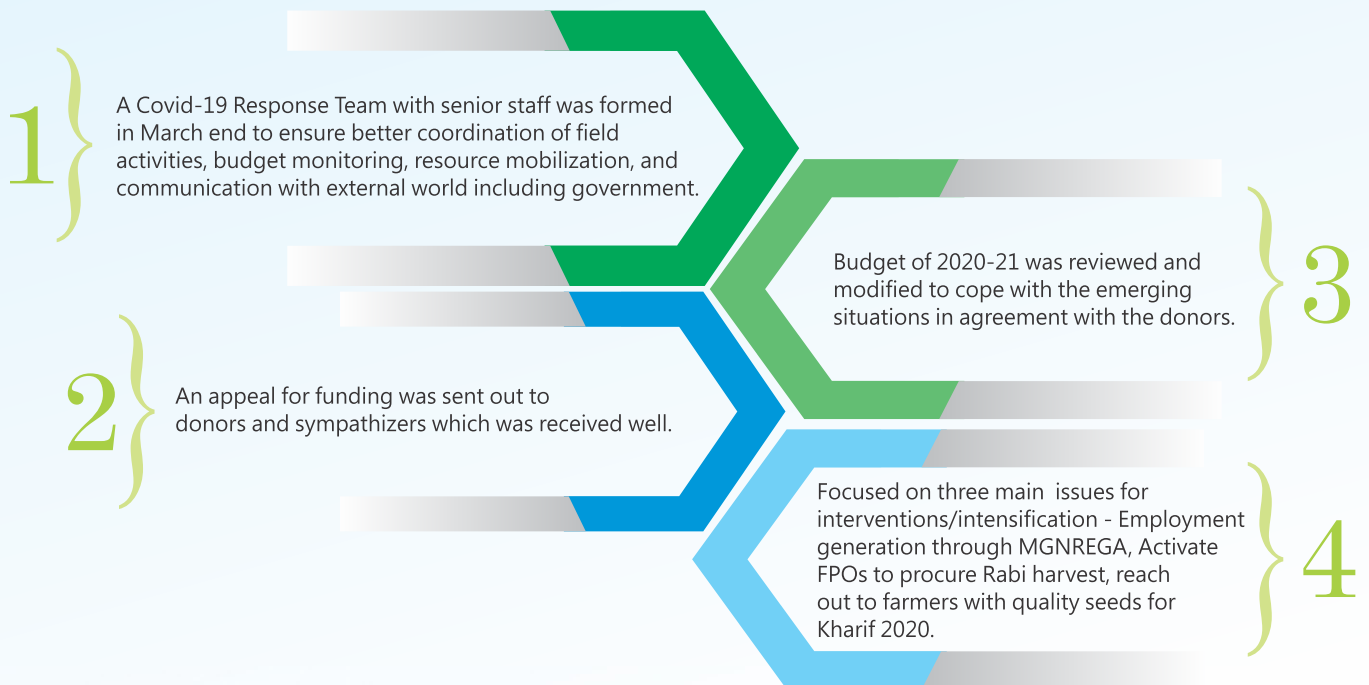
1

A Covid-19 Response Team with senior staff was formed in March end to ensure better coordination of field activities, budget monitoring, resource mobilization, and communication with external world including government.

3

Budget of 2020-21 was reviewed and modified to cope with the emerging situations in agreement with the donors.

2

An appeal for funding was sent out to donors and sympathizers which was received well.

4

Focused on three main issues for interventions/intensification - Employment generation through MGNREGA, Activate FPOs to procure Rabi harvest, reach out to farmers with quality seeds for Kharif 2020.